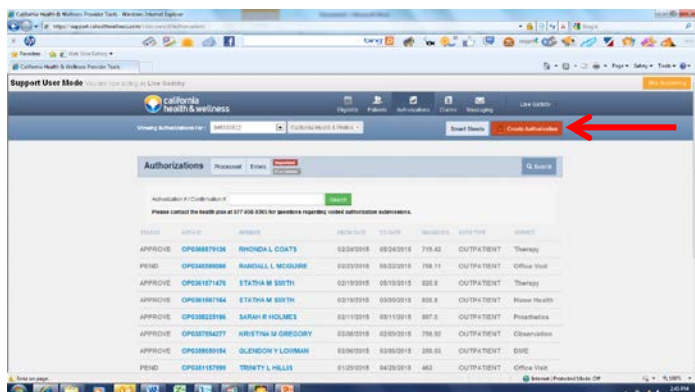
California Health & Wellness Provider Tools - Windows Internet Explorer

https://support.cahealthwellness.com/

Favorites

California Health & Wellness Provider Tools

Support User Mode You are now acting as Live Gatsby

california health & wellness

Eligibility Patients Authorizations Claims Messaging

Live Gatsby

Viewing Authorizations for: California Health & Wellness

Smart Sheets Create Authorization

Authorizations Processed Errors

Q Search

Authorization # / Confirmation #

Search

Please contact the health plan at 877 658 0305 for questions regarding voided authorization submissions.

| STATUS | AUTH ID | MEMBER | FROM DATE | TO DATE | RECEIVED | AUTH TYPE | SERVICE |
|---|---|---|---|---|---|---|---|
| APPROVE | OP0366879136 | RHONDA L COATS | 03/24/2015 | 06/24/2015 | 715.42 | OUTPATIENT | Therapy |
| PEND | OP0365590086 | RANDALL L MCGUIRE | 03/23/2015 | 06/23/2015 | 756.11 | OUTPATIENT | Office Visit |
| APPROVE | OP0361871476 | STATHA M SMITH | 03/10/2015 | 05/10/2015 | 825.8 | OUTPATIENT | Therapy |
| APPROVE | OP0361667164 | STATHA M SMITH | 03/09/2015 | 03/09/2015 | 825.8 | OUTPATIENT | Home Health |
| APPROVE | OP0358225186 | SARAH R HOLMES | 03/11/2015 | 03/11/2015 | 897.5 | OUTPATIENT | Prosthetics |
| APPROVE | OP0357554277 | KRISTINA M GREGORY | 02/06/2015 | 02/05/2015 | 756.92 | OUTPATIENT | Observation |
| APPROVE | OP0356550154 | GLENDON V LOWMAN | 02/06/2015 | 02/06/2015 | 288.03 | OUTPATIENT | DME |
| PEND | OP0351157999 | TRINITY L HILLIS | 01/29/2015 | 04/29/2015 | 463 | OUTPATIENT | Office Visit |

Done on page.

Internet | Protected Mode: Off

2:40 PM